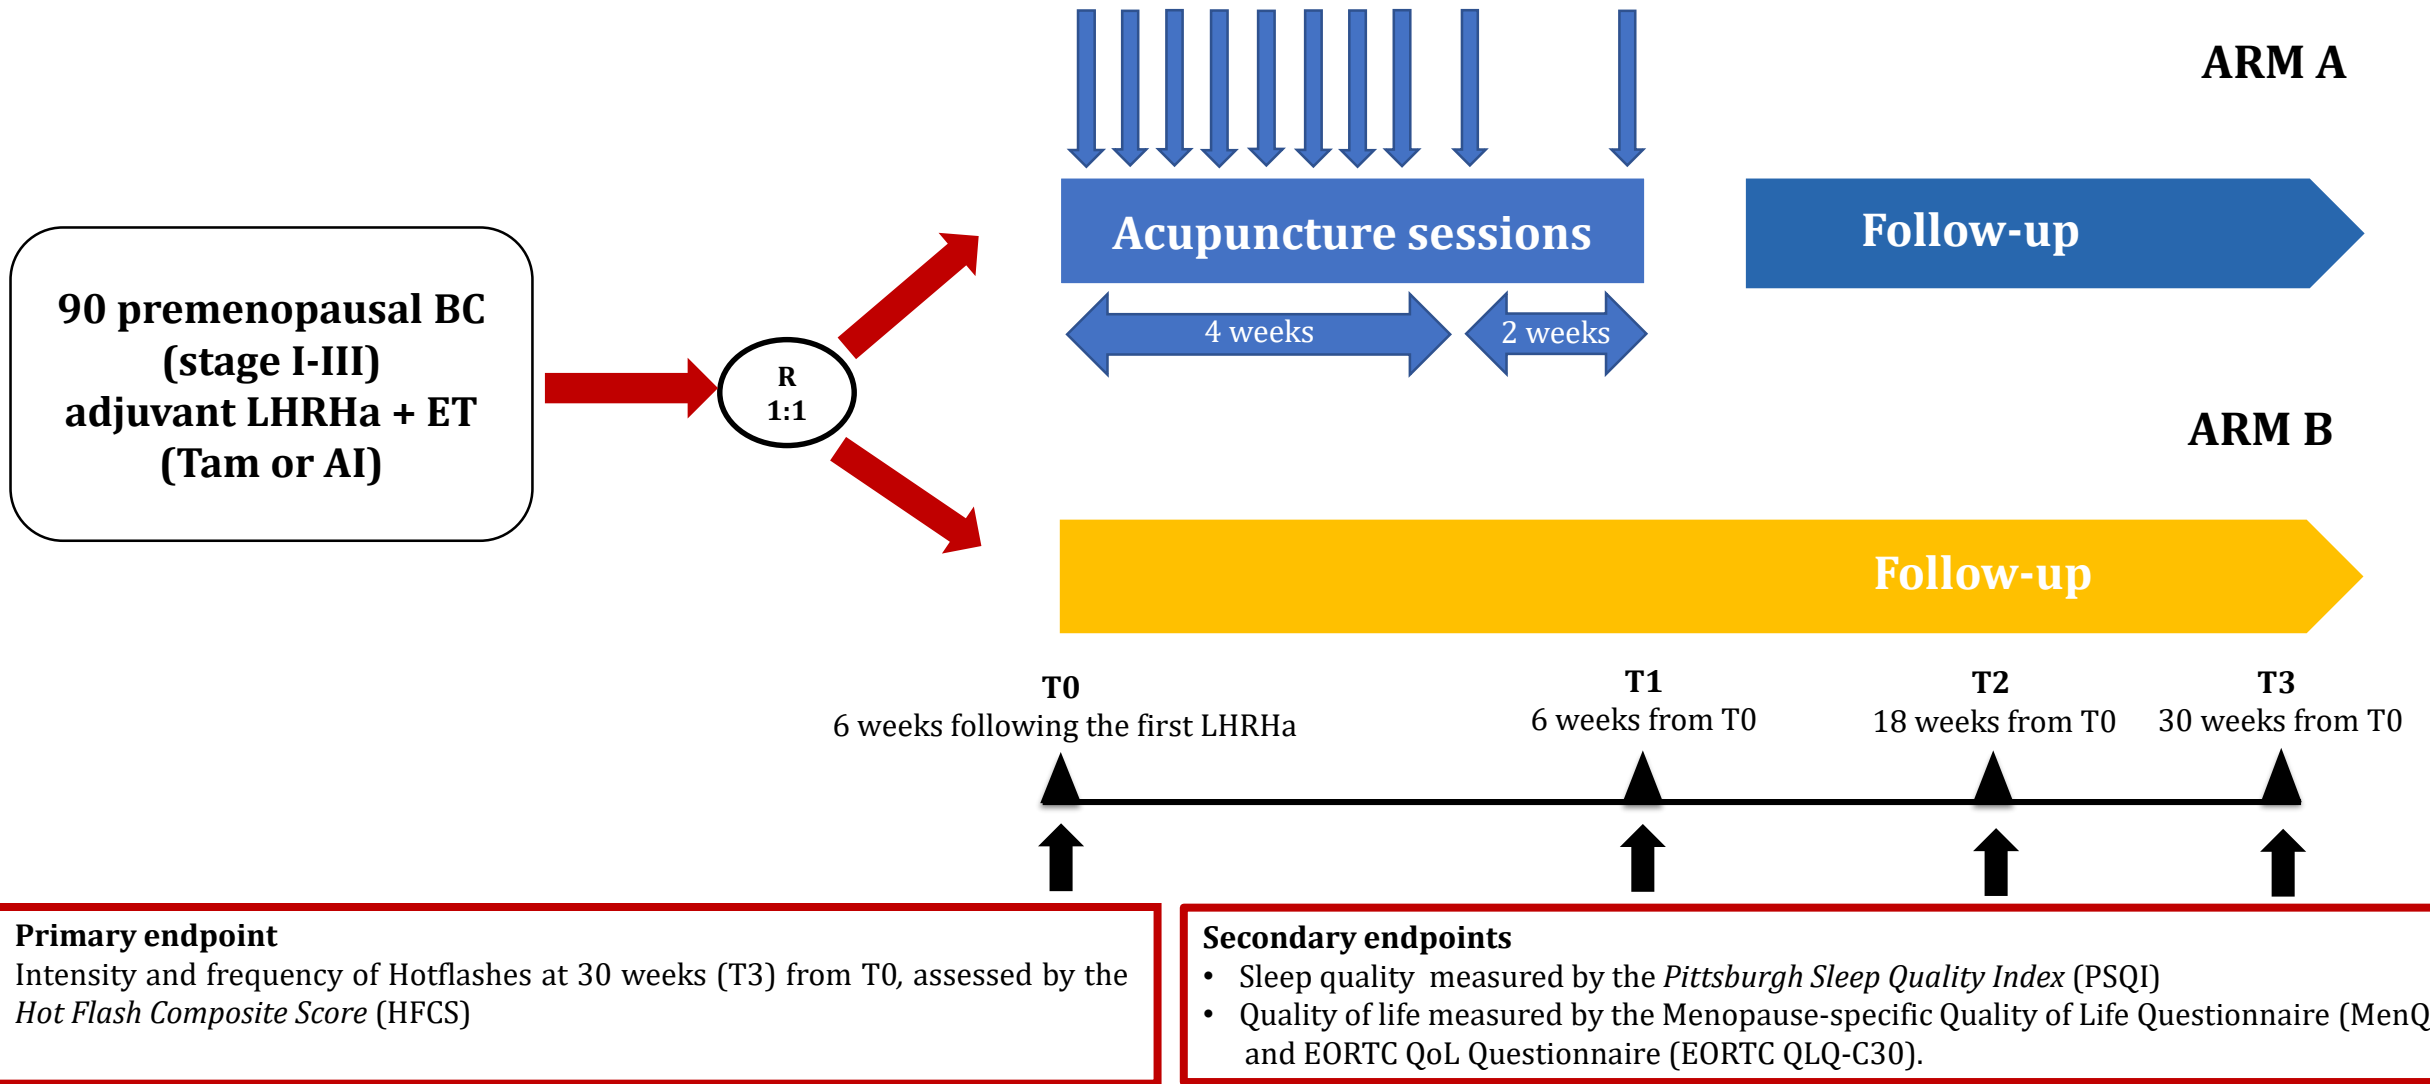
ARM A

90 premenopausal BC (stage I-III) adjuvant LHRHa + ET (Tam or AI)

R
1:1

Acupuncture sessions

Follow-up

4 weeks

2 weeks

ARM B

Follow-up

T0
6 weeks following the first LHRHa

T1
6 weeks from T0

T2
18 weeks from T0

T3
30 weeks from T0

**Primary endpoint**
Intensity and frequency of Hotflashes at 30 weeks (T3) from T0, assessed by the *Hot Flash Composite Score* (HFCS)

**Secondary endpoints**
• Sleep quality measured by the *Pittsburgh Sleep Quality Index* (PSQI)
• Quality of life measured by the Menopause-specific Quality of Life Questionnaire (MenQ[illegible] and EORTC QoL Questionnaire (EORTC QLQ-C30).